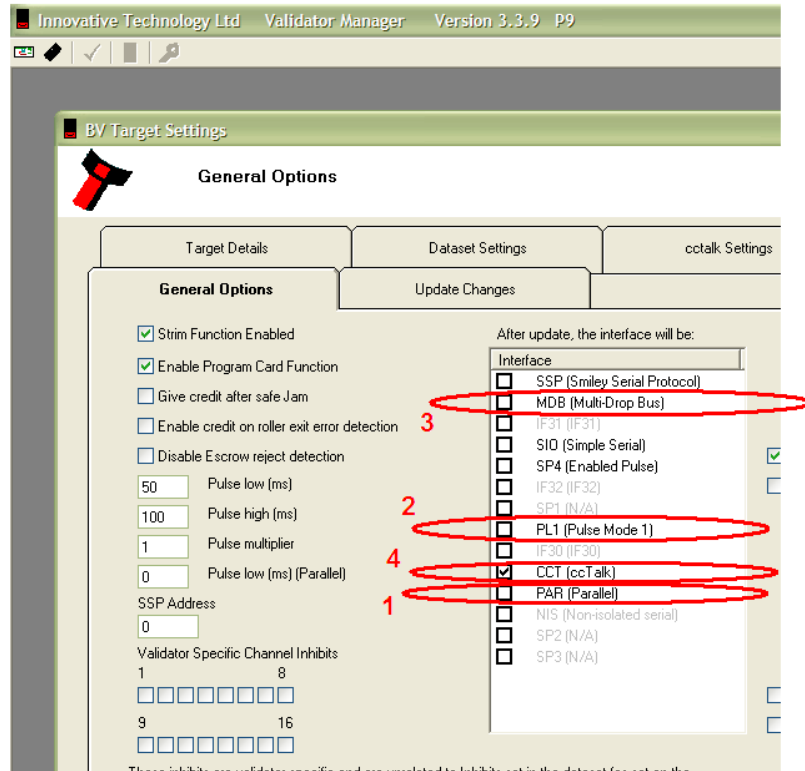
Innovative Technology Ltd Validator Manager Version 3.3.9 P9

BV Target Settings

General Options

Target Details
Dataset Settings
cctalk Settings
General Options
Update Changes

Strim Function Enabled
Enable Program Card Function
Give credit after safe Jam
Enable credit on roller exit error detection
Disable Escrow reject detection
50 Pulse low (ms)
100 Pulse high (ms)
1 Pulse multiplier
0 Pulse low (ms) (Parallel)
SSP Address
0
Validator Specific Channel Inhibits
1 8
9 16

After update, the interface will be:
Interface
SSP (Smiley Serial Protocol)
MDB (Multi-Drop Bus)
IF31 (IF31)
SIO (Simple Serial)
SP4 (Enabled Pulse)
IF32 (IF32)
SP1 (N/A)
PL1 (Pulse Mode 1)
IF30 (IF30)
CCT (ccTalk)
PAR (Parallel)
NIS (Non-isolated serial)
SP2 (N/A)
SP3 (N/A)

3
2
4
1

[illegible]